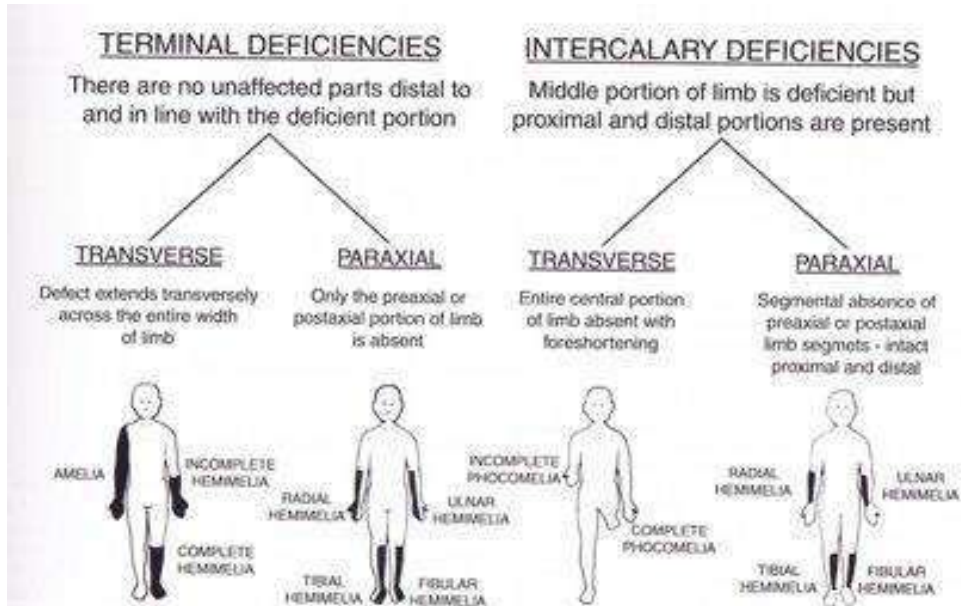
TERMINAL DEFICIENCIES

There are no unaffected parts distal to and in line with the deficient portion

INTERCALARY DEFICIENCIES

Middle portion of limb is deficient but proximal and distal portions are present

TRANSVERSE

Defect extends transversely across the entire width of limb

PARAXIAL

Only the preaxial or postaxial portion of limb is absent

TRANSVERSE

Entire central portion of limb absent with foreshortening

PARAXIAL

Segmental absence of preaxial or postaxial limb segmets - intact proximal and distal

AMELIA

INCOMPLETE HEMIMELIA

COMPLETE HEMIMELIA

RADIAL HEMIMELIA

ULNAR HEMIMELIA

TIBIAL HEMIMELIA

FIBULAR HEMIMELIA

INCOMPLETE PHOCOMELIA

COMPLETE PHOCOMELIA

RADIAL HEMIMELIA

ULNAR HEMIMELIA

TIBIAL HEMIMELIA

FIBULAR HEMIMELIA